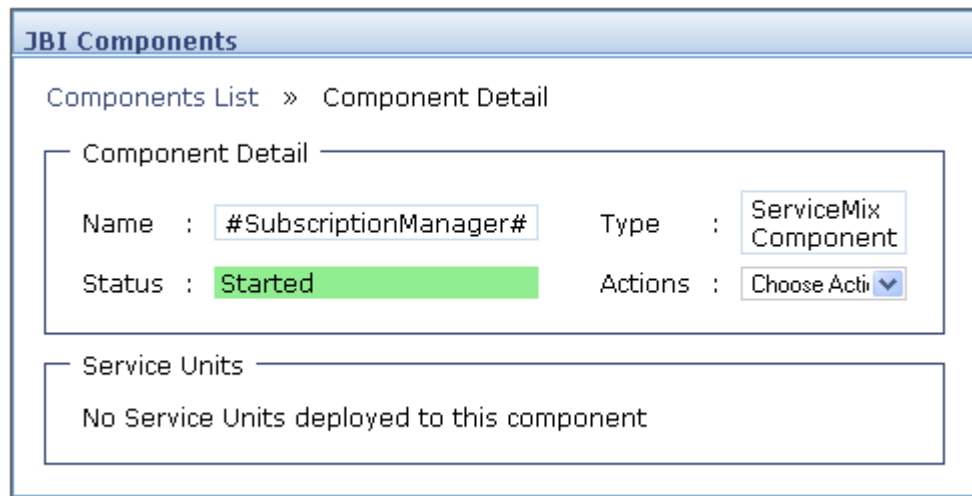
JBI Components

Components List » Component Detail

Component Detail

Name : #SubscriptionManager#

Type : ServiceMix Component

Status : Started

Actions : Choose Acti

Service Units

No Service Units deployed to this component